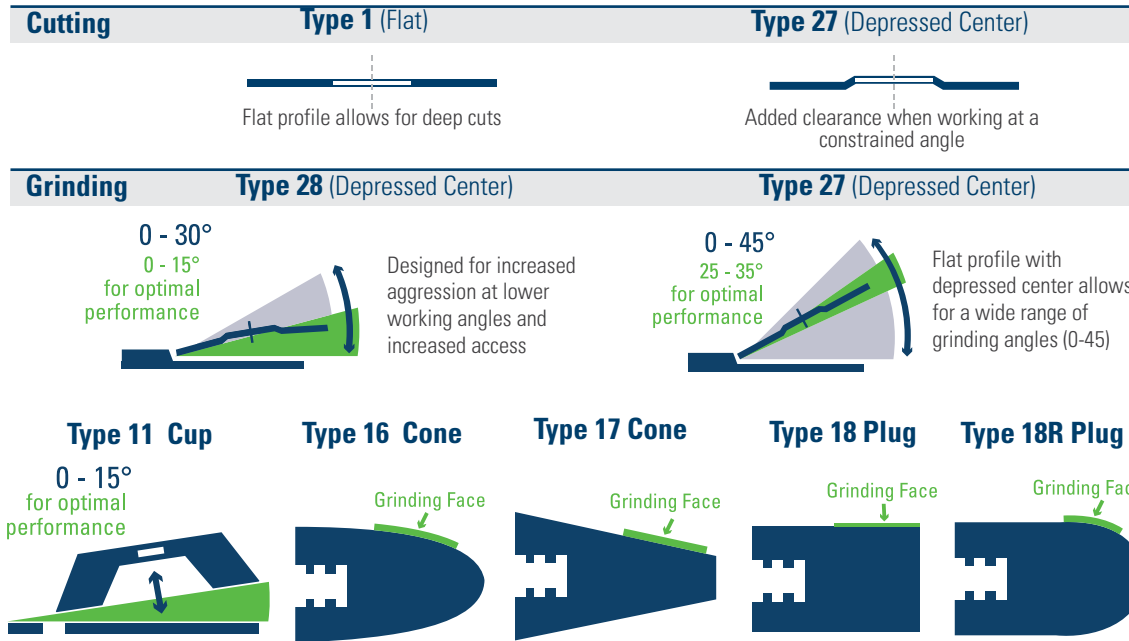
Cutting Type 1 (Flat) Type 27 (Depressed Center)

Flat profile allows for deep cuts

Added clearance when working at a constrained angle

Grinding Type 28 (Depressed Center) Type 27 (Depressed Center)

0 - 30°
0 - 15°
for optimal performance

Designed for increased aggression at lower working angles and increased access

0 - 45°
25 - 35°
for optimal performance

Flat profile with depressed center allows for a wide range of grinding angles (0-45)

Type 11 Cup
0 - 15°
for optimal performance

Type 16 Cone
Grinding Face

Type 17 Cone
Grinding Face

Type 18 Plug
Grinding Face

Type 18R Plug
Grinding Fac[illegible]